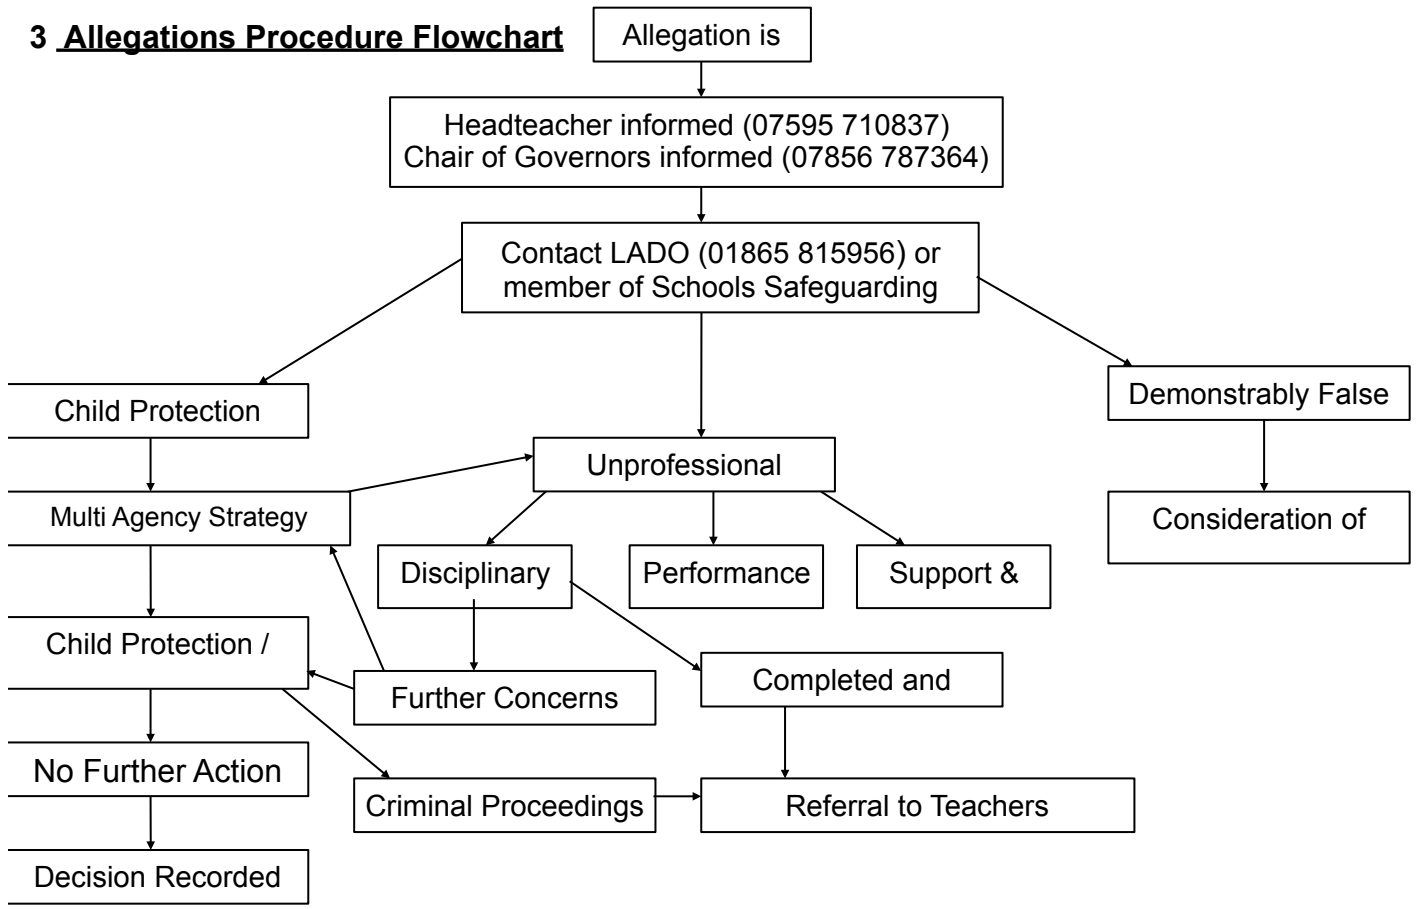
3 Allegations Procedure Flowchart

Allegation is

Headteacher informed (07595 710837)
Chair of Governors informed (07856 787364)

Contact LADO (01865 815956) or member of Schools Safeguarding

Child Protection

Demonstrably False

Unprofessional

Multi Agency Strategy

Consideration of

Disciplinary

Performance

Support &

Child Protection /

Further Concerns

Completed and

No Further Action

Criminal Proceedings

Referral to Teachers

Decision Recorded